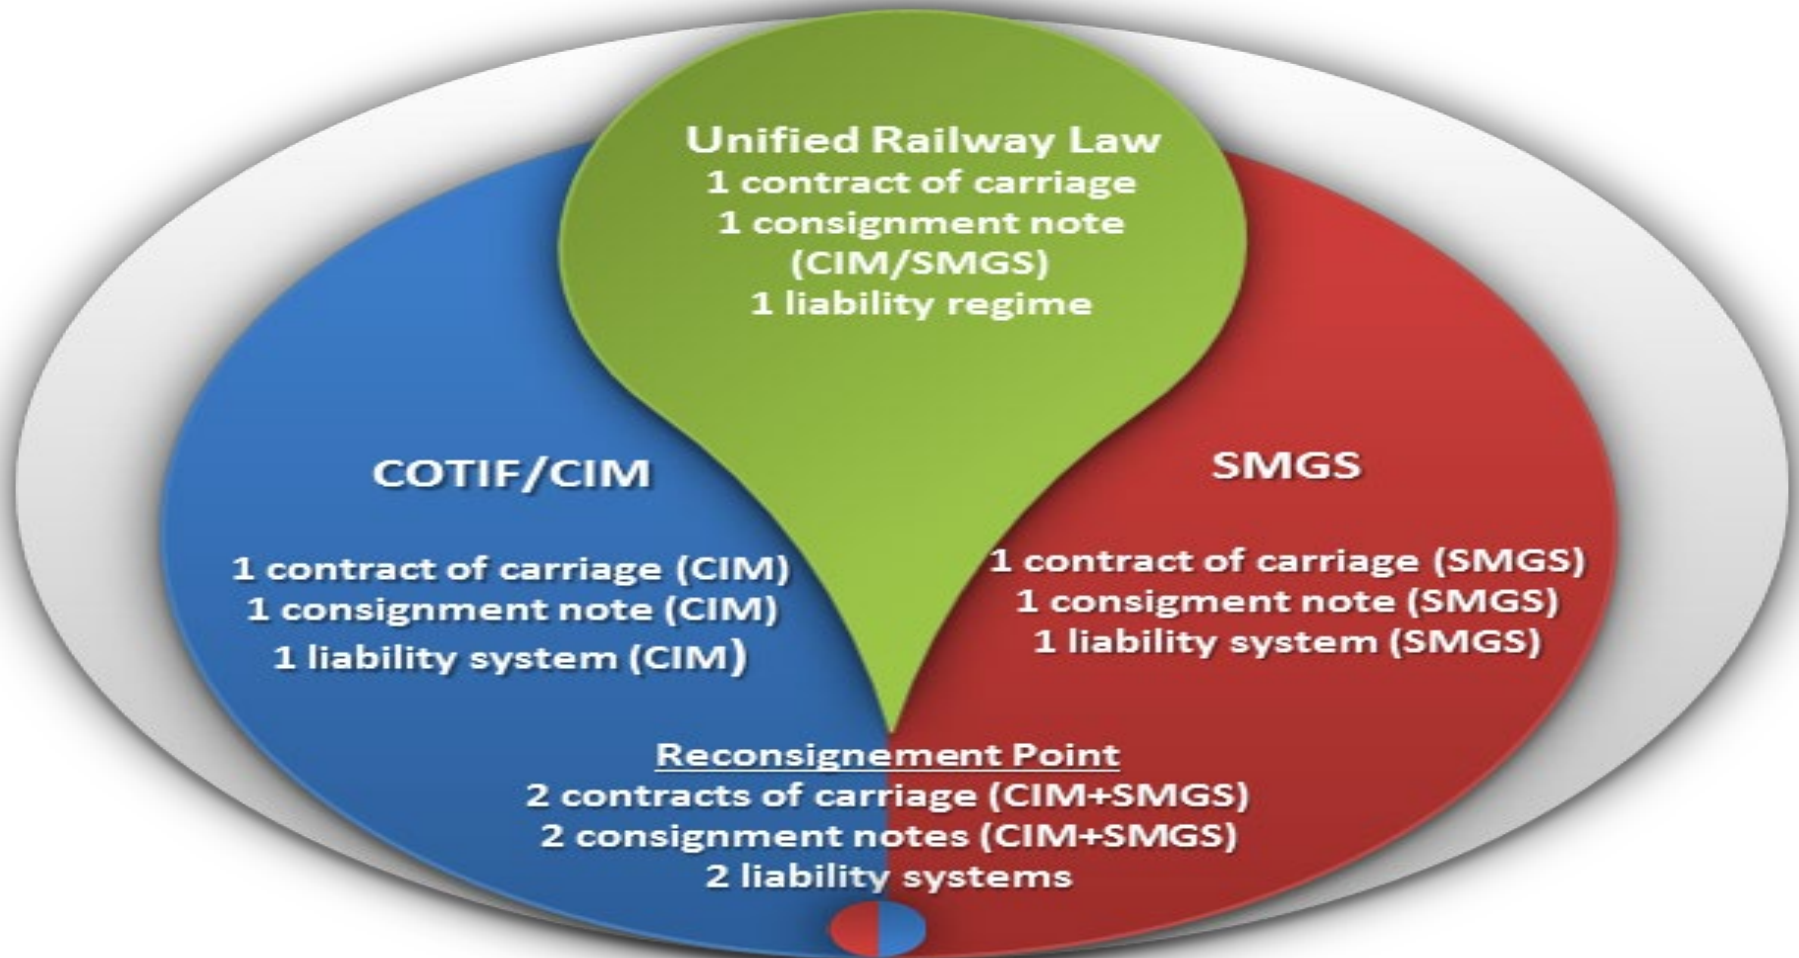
Unified Railway Law
1 contract of carriage
1 consignment note
(CIM/SMGS)
1 liability regime

COTIF/CIM

1 contract of carriage (CIM)
1 consignment note (CIM)
1 liability system (CIM)

SMGS

1 contract of carriage (SMGS)
1 consigment note (SMGS)
1 liability system (SMGS)

Reconsignement Point
2 contracts of carriage (CIM+SMGS)
2 consignment notes (CIM+SMGS)
2 liability systems